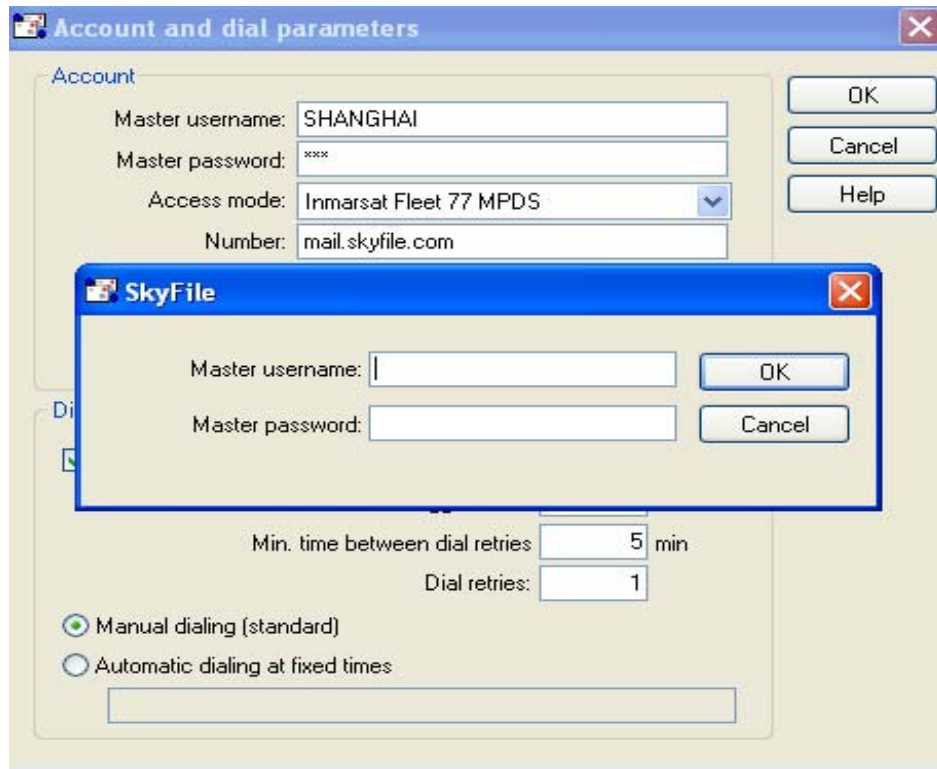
Account and dial parameters

Account

Master username: SHANGHAI

Master password: ***

Access mode: Inmarsat Fleet 77 MPDS

Number: mail.skyfile.com

OK

Cancel

Help

SkyFile

Master username:

Master password:

OK

Cancel

Di

Min. time between dial retries 5 min

Dial retries: 1

Manual dialing (standard)

Automatic dialing at fixed times